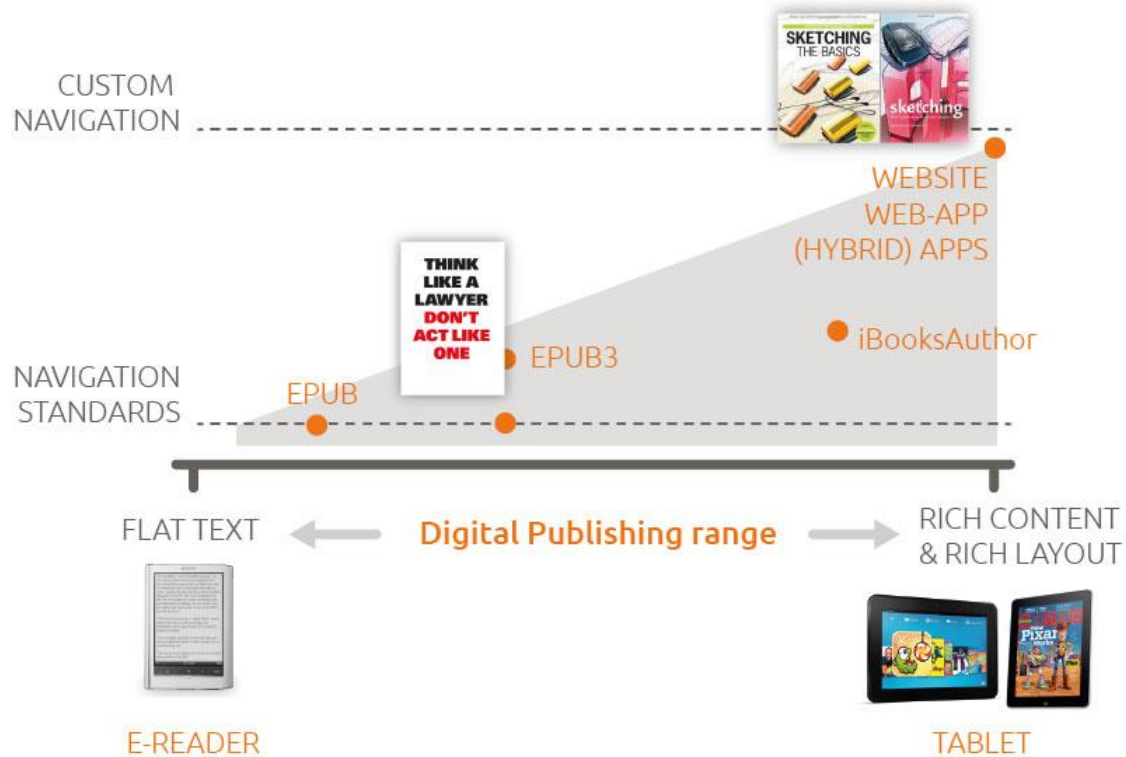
CUSTOM NAVIGATION

SKETCHING THE BASICS

sketching

WEBSITE
WEB-APP
(HYBRID) APPS

THINK LIKE A LAWYER DON'T ACT LIKE ONE

iBooksAuthor

EPUB3

NAVIGATION STANDARDS

EPUB

FLAT TEXT

Digital Publishing range

RICH CONTENT & RICH LAYOUT

Pixar

E-READER

TABLET